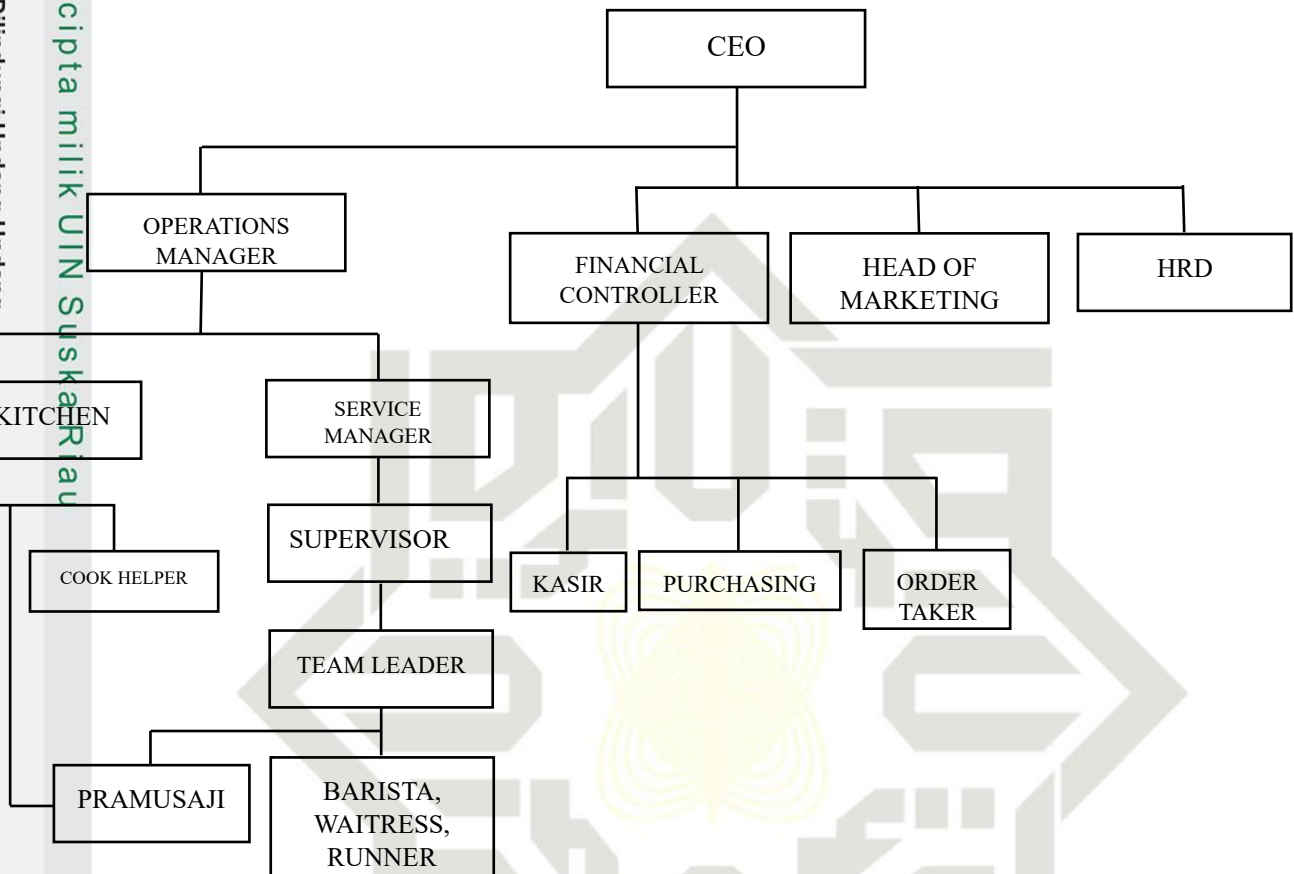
cipta milik UIN Suska Riau

CEO

OPERATIONS MANAGER

FINANCIAL CONTROLLER

HEAD OF MARKETING

HRD

KITCHEN

SERVICE MANAGER

SUPERVISOR

COOK HELPER

KASIR

PURCHASING

ORDER TAKER

TEAM LEADER

PRAMUSAJI

BARISTA, WAITRESS, RUNNER